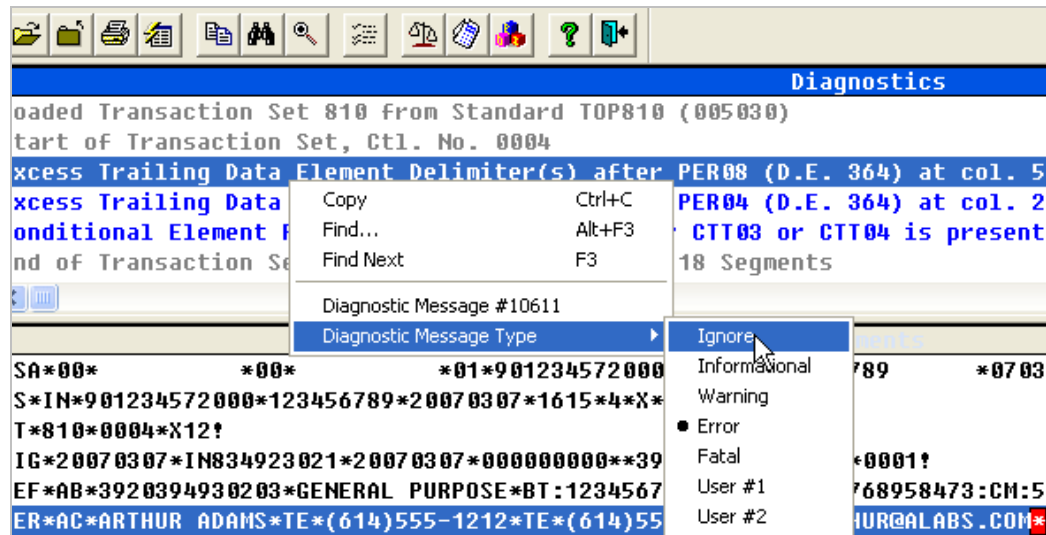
Diagnostics

oaded Transaction Set 810 from Standard TOP810 (005030)
tart of Transaction Set, Ctl. No. 0004
xcess Trailing Data Element Delimiter(s) after PER08 (D.E. 364) at col. 5
xcess Trailing Data PER04 (D.E. 364) at col. 2
onditional Element CTT03 or CTT04 is present
nd of Transaction Se 18 Segments

Copy Ctrl+C
Find... Alt+F3
Find Next F3
Diagnostic Message #10611
Diagnostic Message Type

Ignore
Informational
Warning
Error
Fatal
User #1
User #2

SA*00* *00* *01*901234572000 789 *0703
S*IN*901234572000*123456789*20070307*1615*4*X*
T*810*0004*X12!
IG*20070307*IN834923021*20070307*000000000**39 *0001!
EF*AB*3920394930203*GENERAL PURPOSE*BT:1234567 768958473:CM:5
ER*AC*ARTHUR ADAMS*TE*(614)555-1212*TE*(614)55 HUR@ALABS.COM*